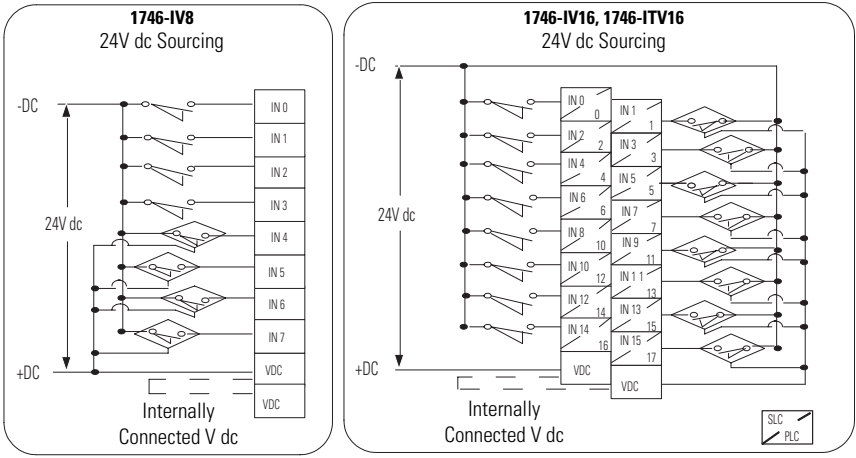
1746-IV8
24V dc Sourcing

-DC
IN 0
IN 1
IN 2
IN 3
24V dc
IN 4
IN 5
IN 6
IN 7
+DC
VDC
VDC
Internally Connected V dc

1746-IV16, 1746-ITV16
24V dc Sourcing

-DC
IN 0
0
IN 1
1
IN 2
2
IN 3
3
IN 4
4
IN 5
5
IN 6
6
IN 7
7
24V dc
IN 8
10
IN 9
11
IN 10
12
IN 11
13
IN 12
14
IN 13
15
IN 14
16
IN 15
17
+DC
VDC
VDC
Internally Connected V dc
SLC
PLC